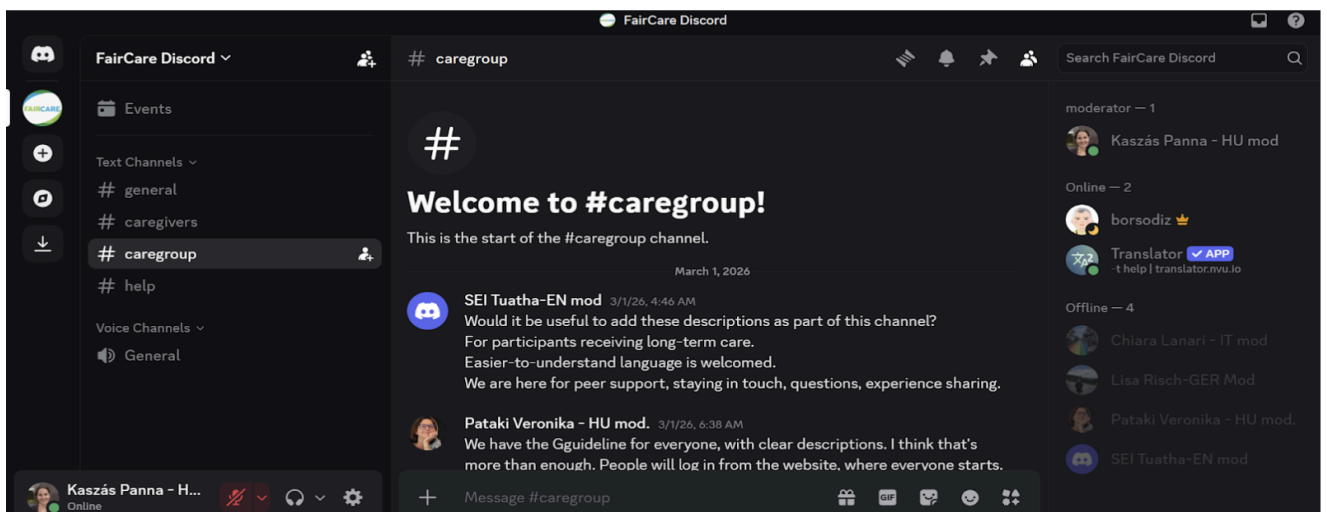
FairCare Discord

FAIRCARE

FairCare Discord

Events

Text Channels

# general

# caregivers

# caregroup

# help

Voice Channels

General

Kaszás Panna - H...
Online

# caregroup

Search FairCare Discord

#

Welcome to #caregroup!

This is the start of the #caregroup channel.

March 1, 2026

SEI Tuatha-EN mod 3/1/26, 4:46 AM
Would it be useful to add these descriptions as part of this channel?
For participants receiving long-term care.
Easier-to-understand language is welcomed.
We are here for peer support, staying in touch, questions, experience sharing.

Pataki Veronika - HU mod. 3/1/26, 6:38 AM
We have the Gguideline for everyone, with clear descriptions. I think that's more than enough. People will log in from the website, where everyone starts.

Message #caregroup

GIF

moderator — 1

Kaszás Panna - HU mod

Online — 2

borsodiz

Translator ✓ APP
-t help | translator.nvu.io

Offline — 4

Chiara Lanari - IT mod

Lisa Risch-GER Mod

Pataki Veronika - HU mod.

SEI Tuatha-EN mod